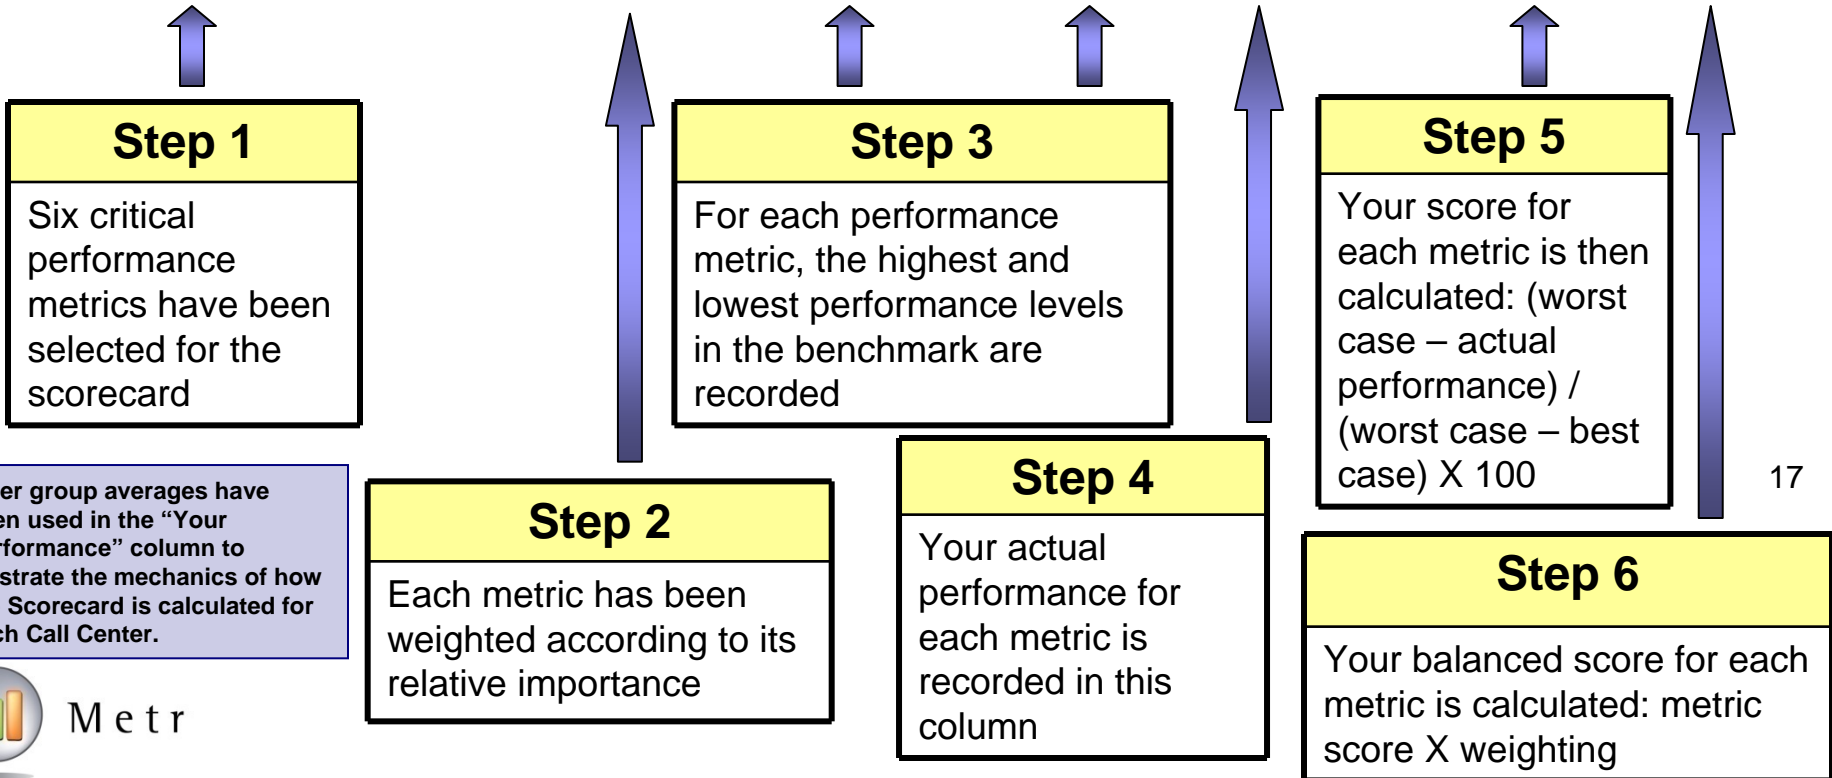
Step 1
Six critical performance metrics have been selected for the scorecard

Step 3
For each performance metric, the highest and lowest performance levels in the benchmark are recorded

Step 5
Your score for each metric is then calculated: (worst case – actual performance) / (worst case – best case) X 100

17

er group averages have en used in the “Your formance” column to strate the mechanics of how Scorecard is calculated for ch Call Center.

Metr

Step 2
Each metric has been weighted according to its relative importance

Step 4
Your actual performance for each metric is recorded in this column

Step 6
Your balanced score for each metric is calculated: metric score X weighting